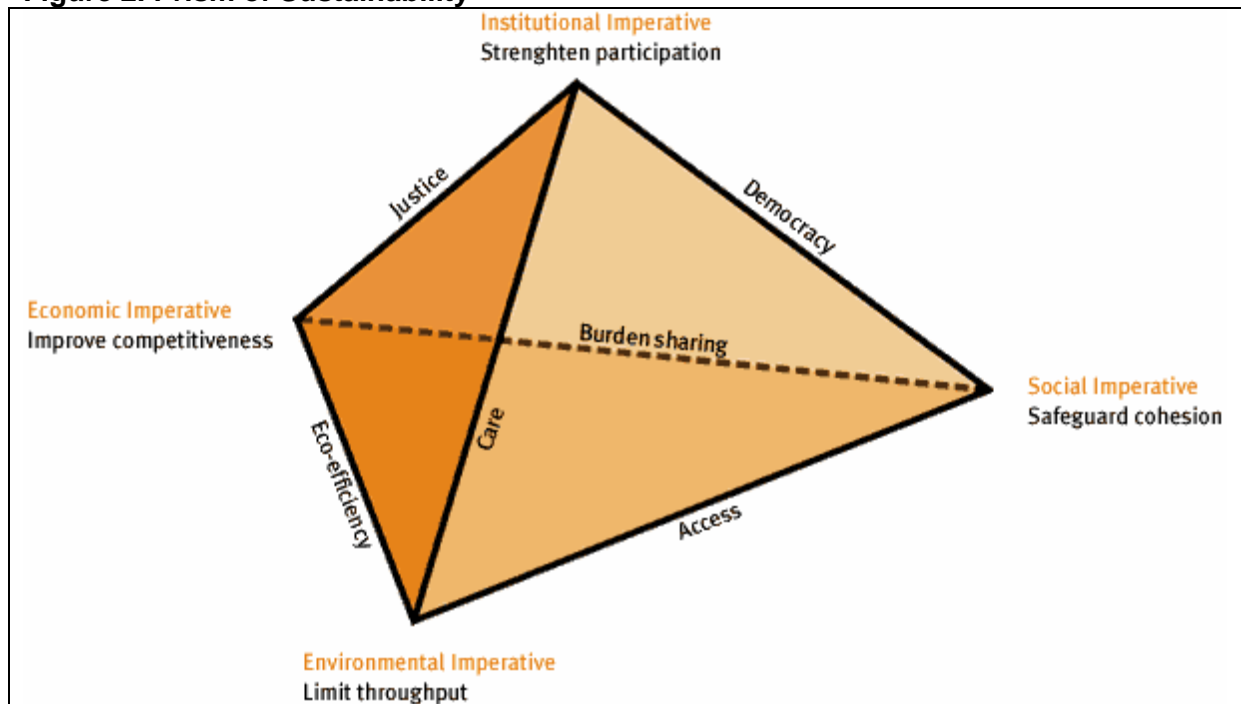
Figure 2: Prism of Sustainability

Institutional Imperative
Strenghten participation

Justice

Democracy

Economic Imperative
Improve competitiveness

Burden sharing

Social Imperative
Safeguard cohesion

Eco-efficiency

Care

Access

Environmental Imperative
Limit throughput